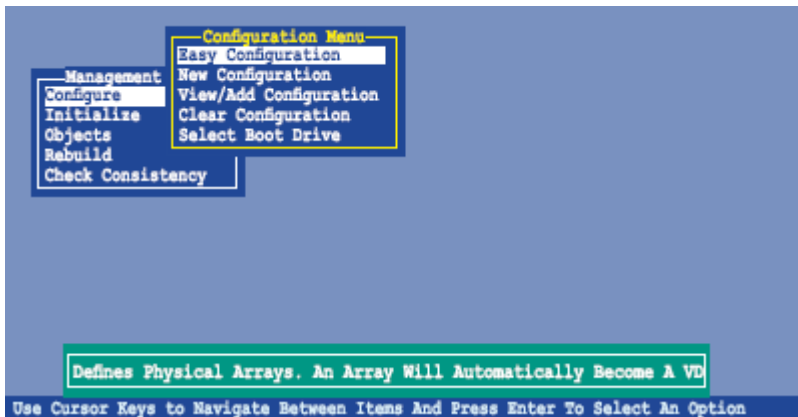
Management
Configure
Initialize
Objects
Rebuild
Check Consistency

Configuration Menu
Easy Configuration
New Configuration
View/Add Configuration
Clear Configuration
Select Boot Drive

Defines Physical Arrays. An Array Will Automatically Become A VD

Use Cursor Keys to Navigate Between Items And Press Enter To Select An Option